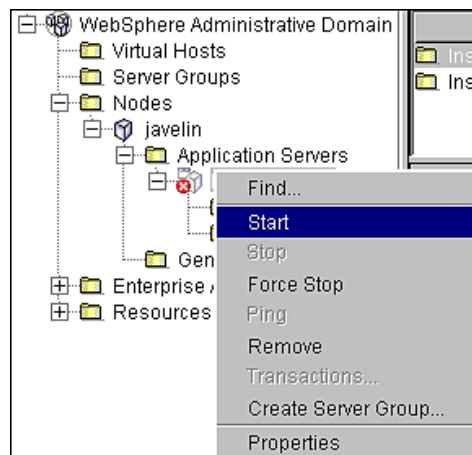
WebSphere Administrative Domain
Virtual Hosts
Server Groups
Nodes
javelin
Application Servers
Gen
Enterprise A
Resources

Ins
Ins

Find...
Start
Stop
Force Stop
Ping
Remove
Transactions...
Create Server Group...
Properties